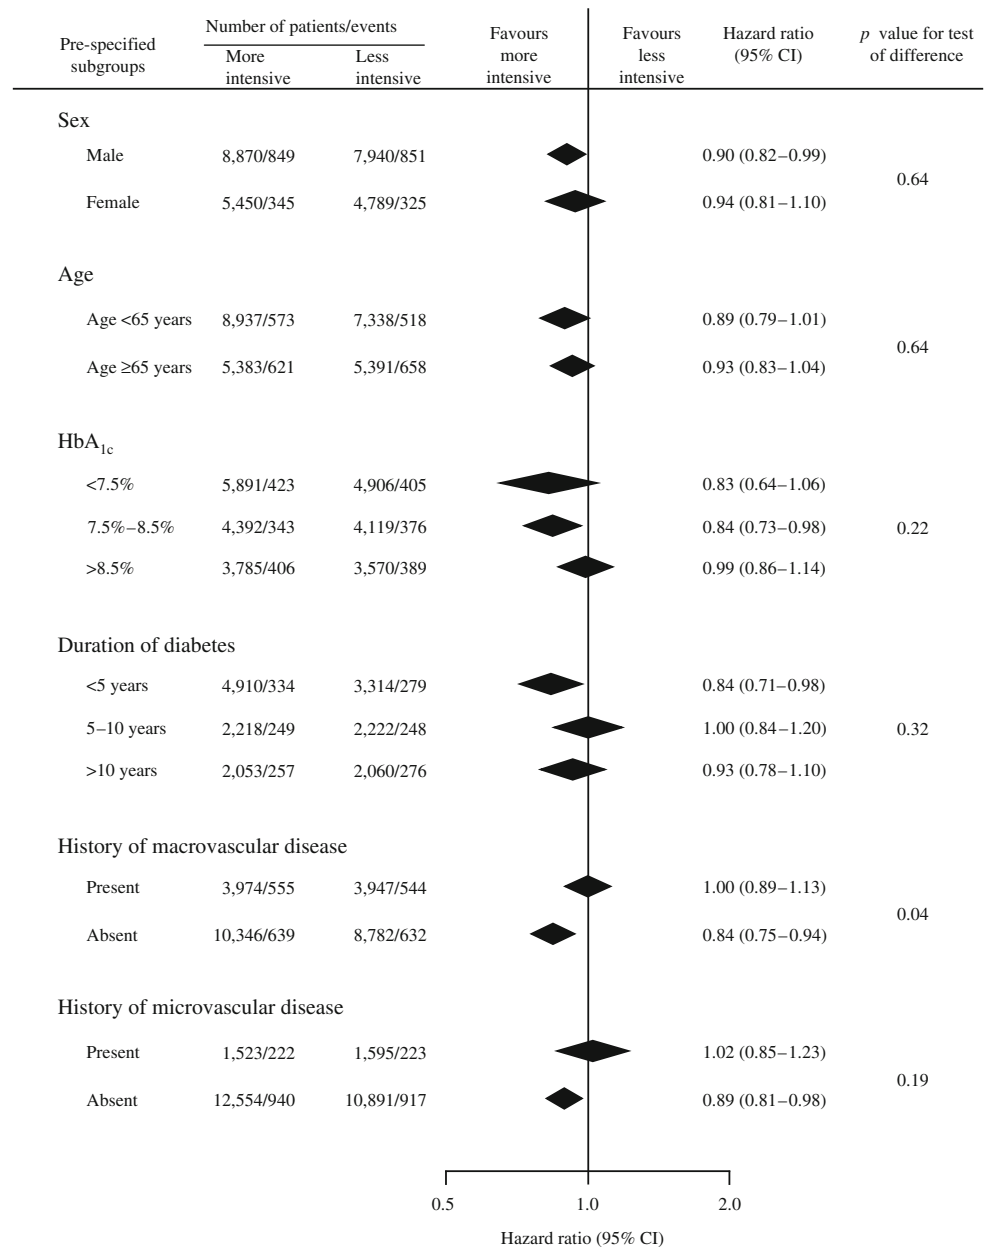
| Pre-specified subgroups | Number of patients/events More intensive | Number of patients/events Less intensive | Favours more intensive | Favours less intensive | Hazard ratio (95% CI) | $p$ value for test of difference |
|---|---|---|---|---|---|---|
| Sex | | | | | | |
| Male | 8,870/849 | 7,940/851 | | | 0.90 (0.82–0.99) | 0.64 |
| Female | 5,450/345 | 4,789/325 | | | 0.94 (0.81–1.10) | |
| Age | | | | | | |
| Age <65 years | 8,937/573 | 7,338/518 | | | 0.89 (0.79–1.01) | 0.64 |
| Age ≥65 years | 5,383/621 | 5,391/658 | | | 0.93 (0.83–1.04) | |
| $HbA_{1c}$ | | | | | | |
| <7.5% | 5,891/423 | 4,906/405 | | | 0.83 (0.64–1.06) | |
| 7.5%–8.5% | 4,392/343 | 4,119/376 | | | 0.84 (0.73–0.98) | 0.22 |
| >8.5% | 3,785/406 | 3,570/389 | | | 0.99 (0.86–1.14) | |
| Duration of diabetes | | | | | | |
| <5 years | 4,910/334 | 3,314/279 | | | 0.84 (0.71–0.98) | |
| 5–10 years | 2,218/249 | 2,222/248 | | | 1.00 (0.84–1.20) | 0.32 |
| >10 years | 2,053/257 | 2,060/276 | | | 0.93 (0.78–1.10) | |
| History of macrovascular disease | | | | | | |
| Present | 3,974/555 | 3,947/544 | | | 1.00 (0.89–1.13) | 0.04 |
| Absent | 10,346/639 | 8,782/632 | | | 0.84 (0.75–0.94) | |
| History of microvascular disease | | | | | | |
| Present | 1,523/222 | 1,595/223 | | | 1.02 (0.85–1.23) | 0.19 |
| Absent | 12,554/940 | 10,891/917 | | | 0.89 (0.81–0.98) | |

0.5 1.0 2.0

Hazard ratio (95% CI)